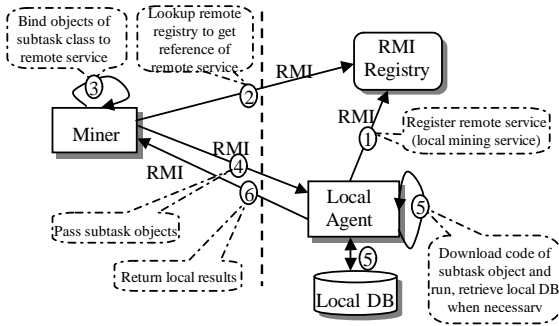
Bind objects of subtask class to remote service

3

Lookup remote registry to get reference of remote service

2

RMI

RMI Registry

RMI

1

Register remote service (local mining service)

Miner

RMI

4

RMI

6

Local Agent

5

Pass subtask objects

Return local results

5

Download code of subtask object and run, retrieve local DB when necessary

Local DB